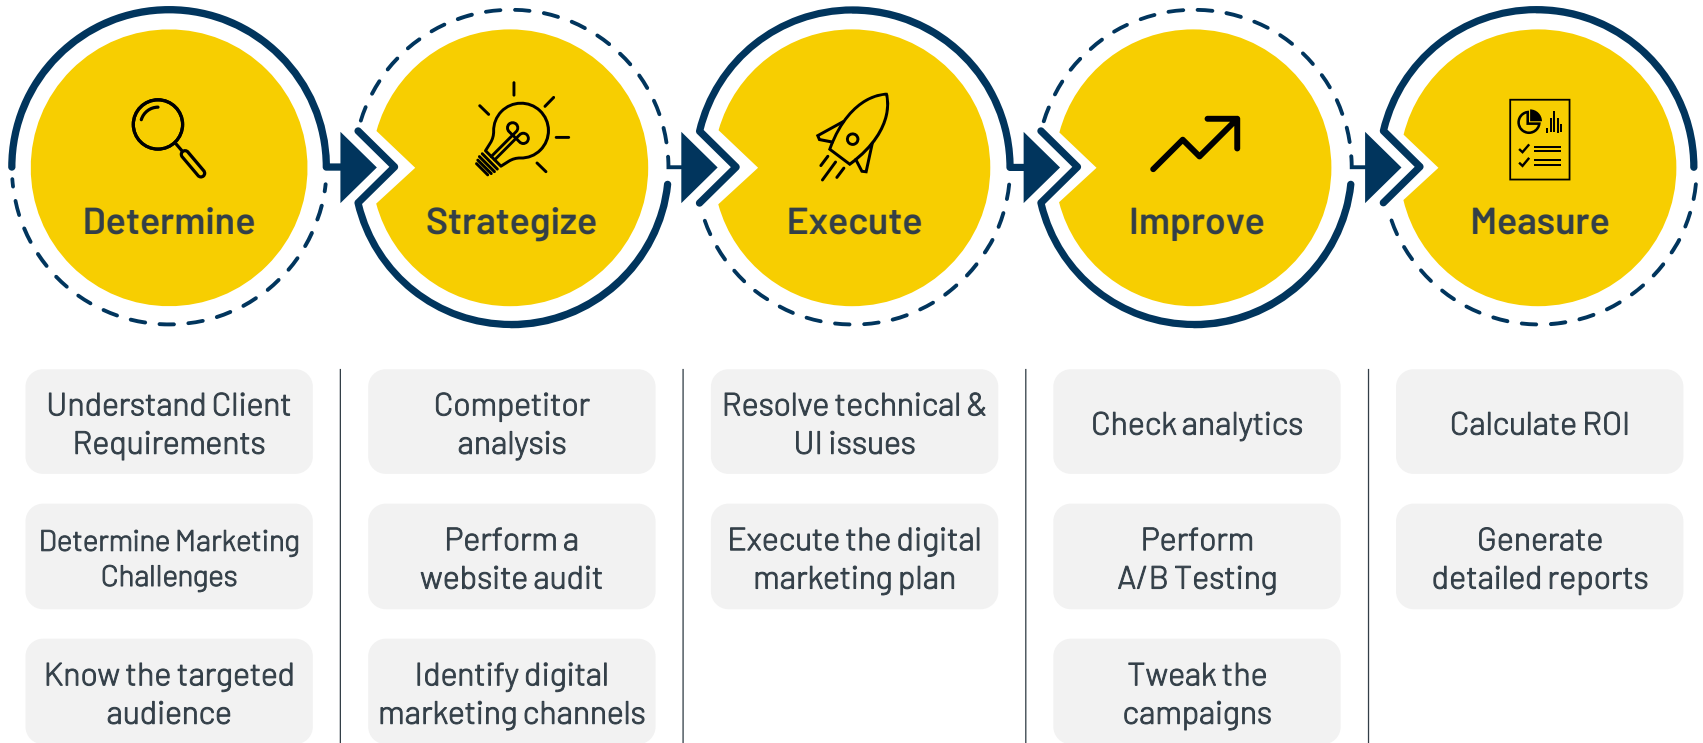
Determine

Understand Client Requirements

Determine Marketing Challenges

Know the targeted audience

Strategize

Competitor analysis

Perform a website audit

Identify digital marketing channels

Execute

Resolve technical & UI issues

Execute the digital marketing plan

Improve

Check analytics

Perform A/B Testing

Tweak the campaigns

Measure

Calculate ROI

Generate detailed reports